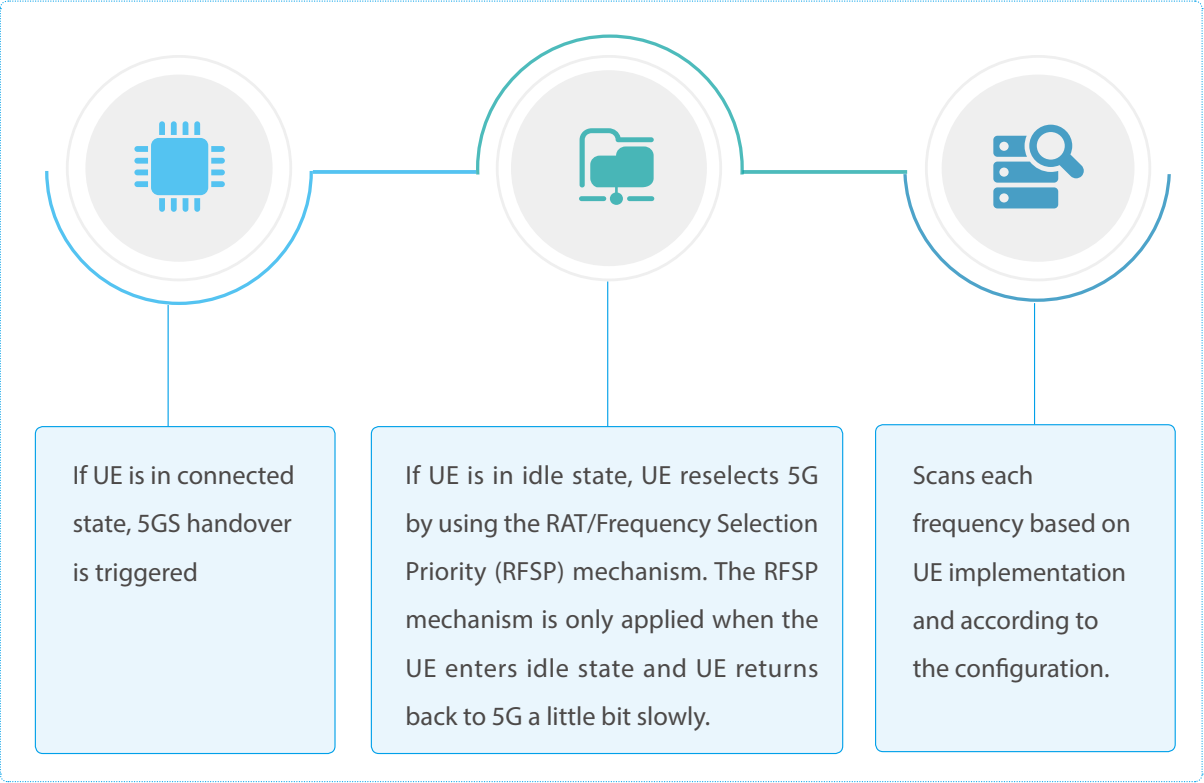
If UE is in connected state, 5GS handover is triggered

If UE is in idle state, UE reselects 5G by using the RAT/Frequency Selection Priority (RFSP) mechanism. The RFSP mechanism is only applied when the UE enters idle state and UE returns back to 5G a little bit slowly.

Scans each frequency based on UE implementation and according to the configuration.